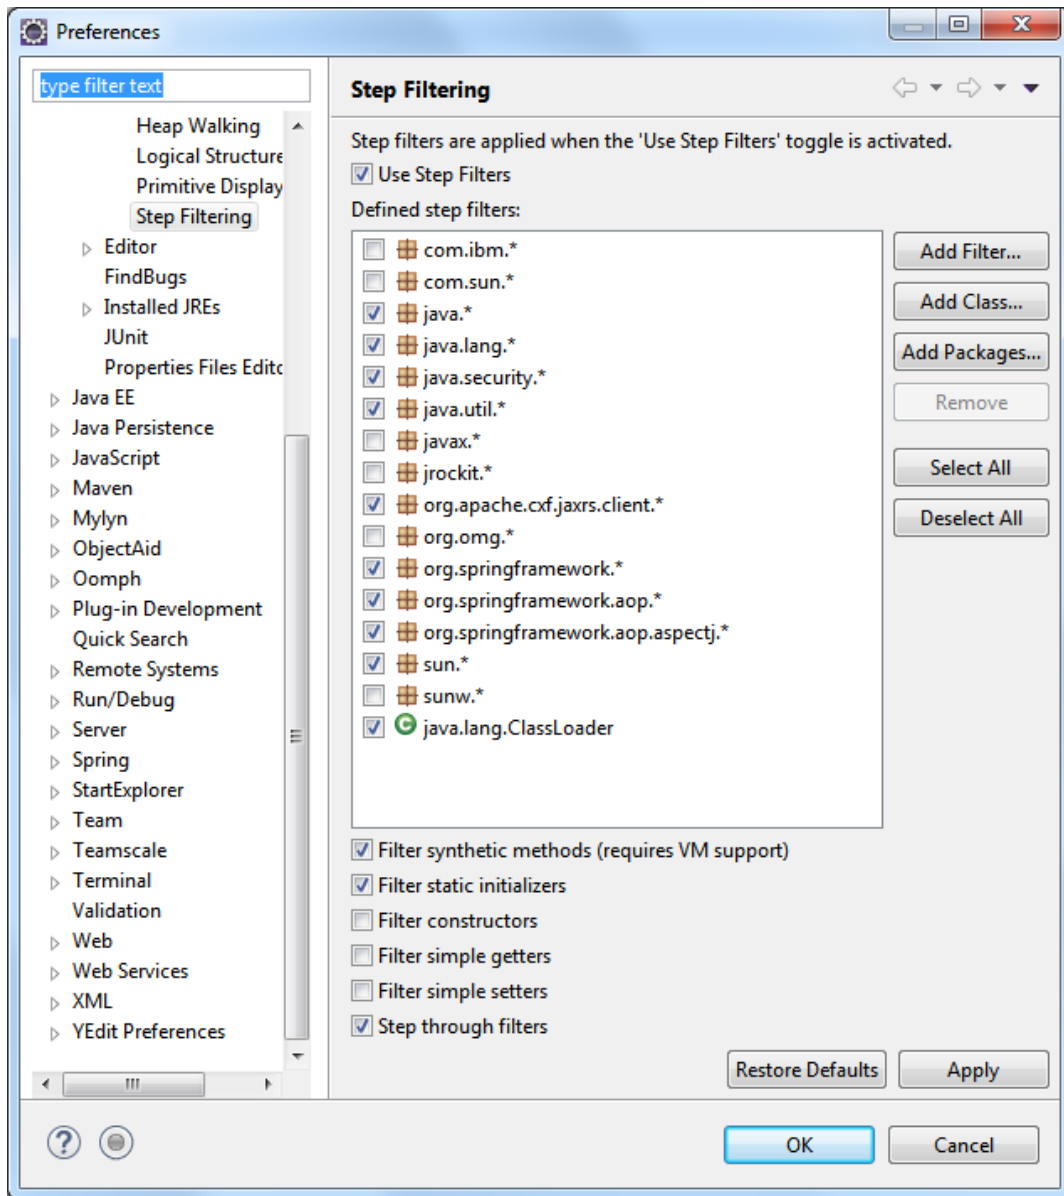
Preferences

type filter text

Heap Walking
Logical Structure
Primitive Display
Step Filtering
Editor
FindBugs
Installed JREs
JUnit
Properties Files Edito
Java EE
Java Persistence
JavaScript
Maven
Mylyn
ObjectAid
Oomph
Plug-in Development
Quick Search
Remote Systems
Run/Debug
Server
Spring
StartExplorer
Team
Teamscale
Terminal
Validation
Web
Web Services
XML
YEdit Preferences

Step Filtering

Step filters are applied when the 'Use Step Filters' toggle is activated.

Use Step Filters

Defined step filters:

com.ibm.*
com.sun.*
java.*
java.lang.*
java.security.*
java.util.*
javax.*
jrockit.*
org.apache.cxf.jaxrs.client.*
org.omg.*
org.springframework.*
org.springframework.aop.*
org.springframework.aop.aspectj.*
sun.*
sunw.*
java.lang.ClassLoader

Add Filter...
Add Class...
Add Packages...
Remove
Select All
Deselect All

Filter synthetic methods (requires VM support)
Filter static initializers
Filter constructors
Filter simple getters
Filter simple setters
Step through filters

Restore Defaults
Apply

OK
Cancel